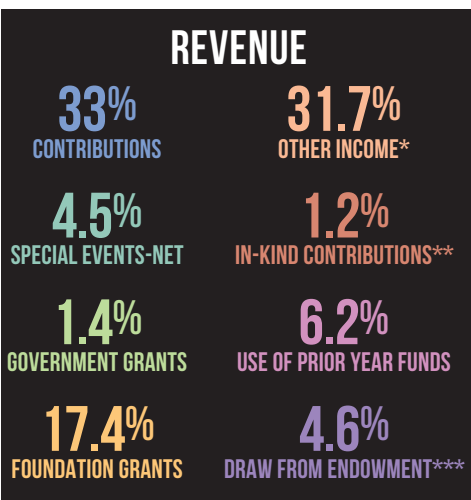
REVENUE

33%
CONTRIBUTIONS

31.7%
OTHER INCOME*

4.5%
SPECIAL EVENTS-NET

1.2%
IN-KIND CONTRIBUTIONS**

1.4%
GOVERNMENT GRANTS

6.2%
USE OF PRIOR YEAR FUNDS

17.4%
FOUNDATION GRANTS

4.6%
DRAW FROM ENDOWMENT***